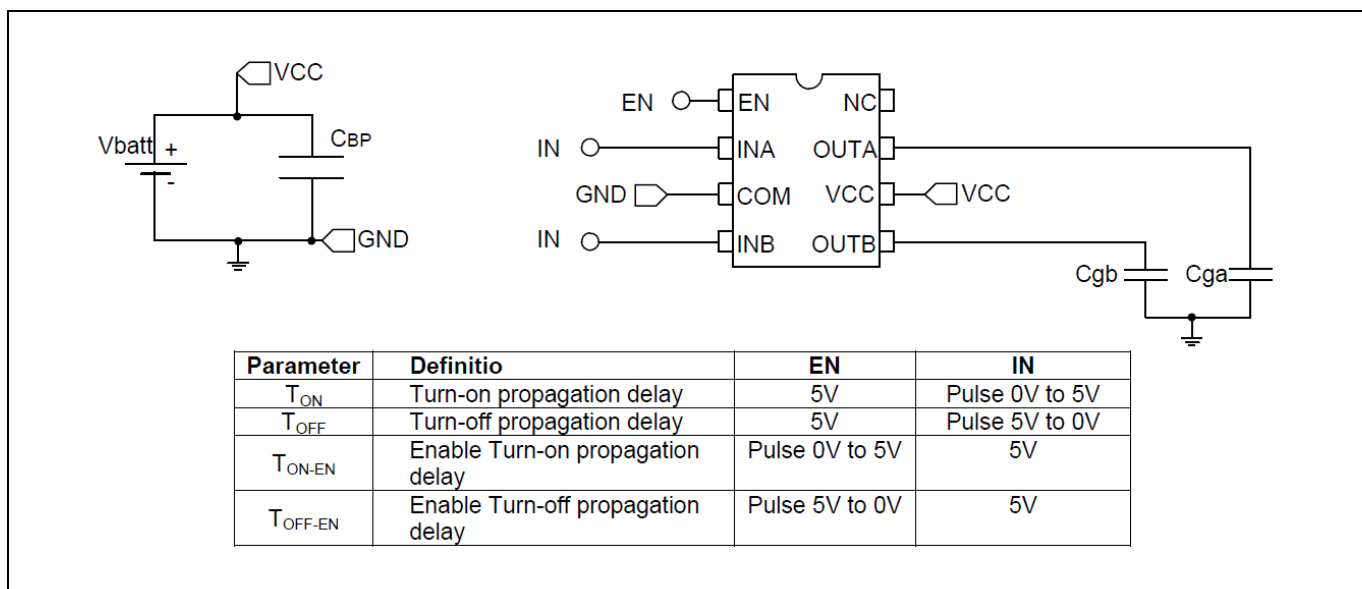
VCC

Vbatt + -

CBP

GND

EN EN NC
IN INA OUTA
GND COM VCC VCC
IN INB OUTB

Cgb Cga

| Parameter | Definitio | EN | IN |
|---|---|---|---|
| $T_{ON}$ | Turn-on propagation delay | 5V | Pulse 0V to 5V |
| $T_{OFF}$ | Turn-off propagation delay | 5V | Pulse 5V to 0V |
| $T_{ON-EN}$ | Enable Turn-on propagation delay | Pulse 0V to 5V | 5V |
| $T_{OFF-EN}$ | Enable Turn-off propagation delay | Pulse 5V to 0V | 5V |